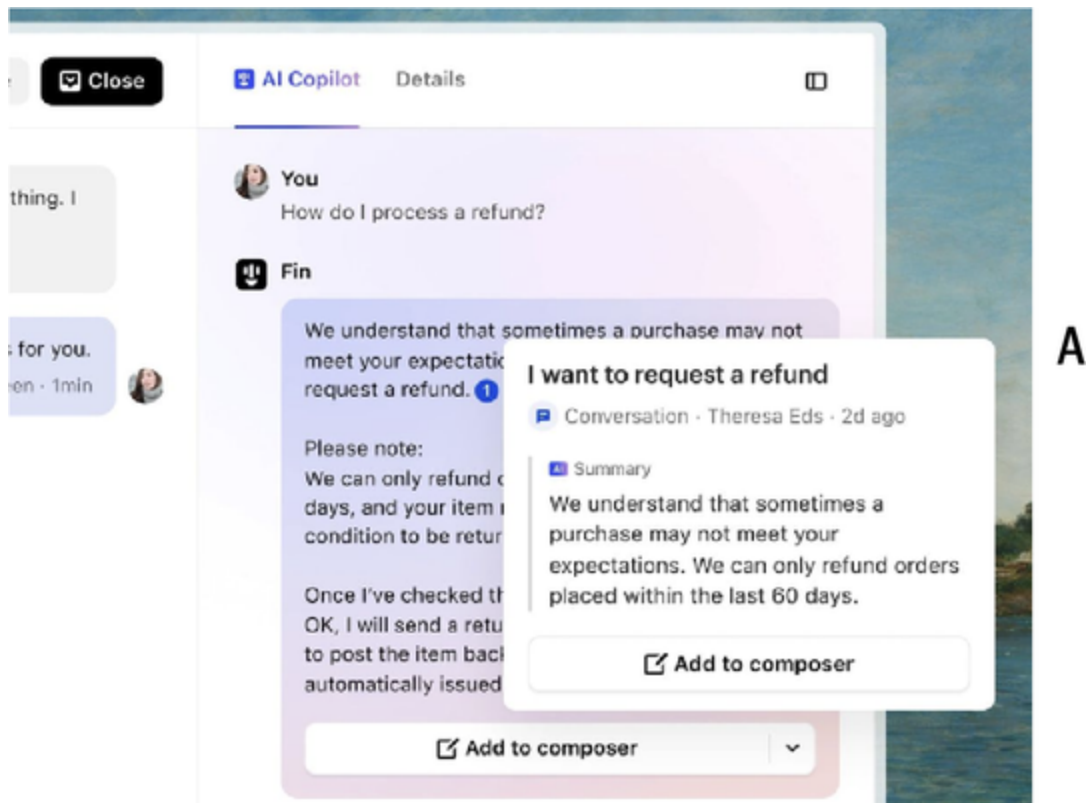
Close

thing. I

for you.
en · 1min

AI Copilot Details

You
How do I process a refund?

Fin
We understand that sometimes a purchase may not meet your expectatio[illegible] request a refund. 1

Please note:
We can only refund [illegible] days, and your item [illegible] condition to be retur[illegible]

Once I've checked th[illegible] OK, I will send a retu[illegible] to post the item back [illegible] automatically issued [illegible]

Add to composer

I want to request a refund
Conversation · Theresa Eds · 2d ago
Summary
We understand that sometimes a purchase may not meet your expectations. We can only refund orders placed within the last 60 days.
Add to composer

A